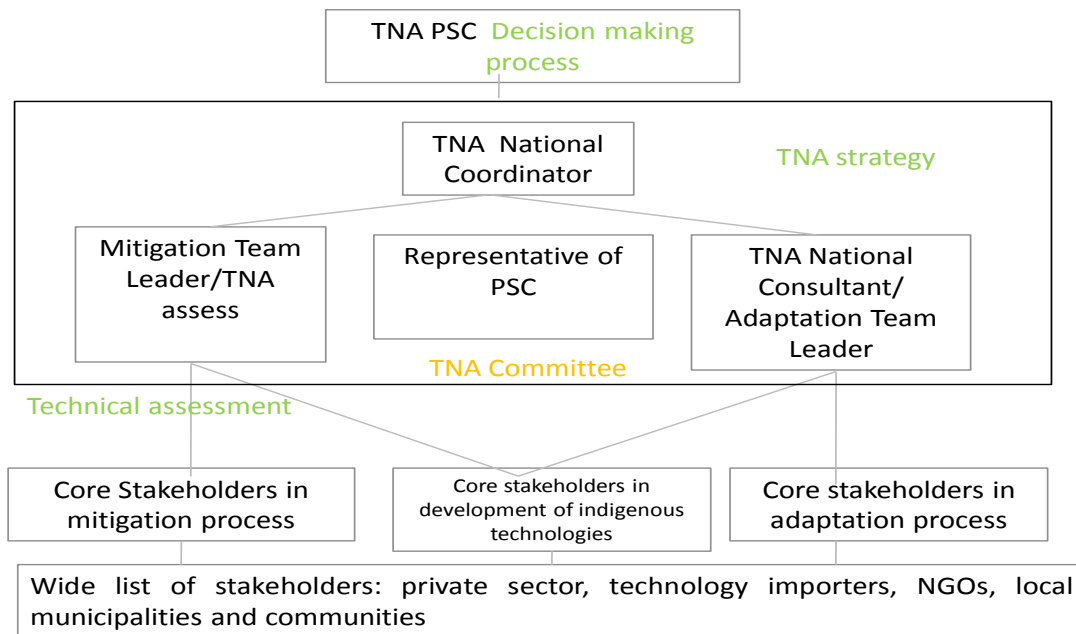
TNA PSC Decision making process

TNA National Coordinator

TNA strategy

Mitigation Team Leader/TNA assess

Representative of PSC

TNA National Consultant/ Adaptation Team Leader

TNA Committee

Technical assessment

Core Stakeholders in mitigation process

Core stakeholders in development of indigenous technologies

Core stakeholders in adaptation process

Wide list of stakeholders: private sector, technology importers, NGOs, local municipalities and communities